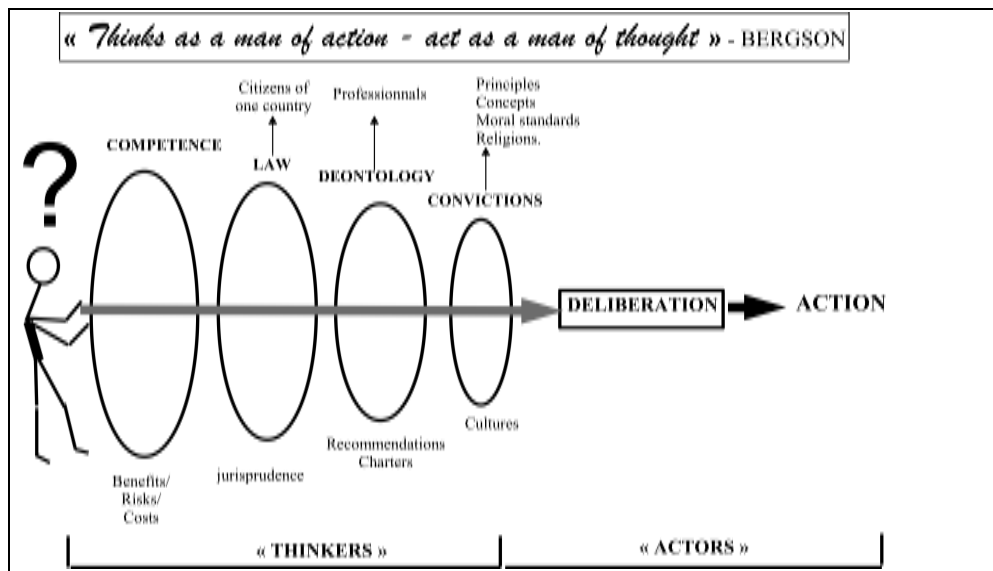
« Thinks as a man of action - act as a man of thought » - BERGSON

?

COMPETENCE

Citizens of one country

LAW

Professionnals

DEONTOLOGY

Principles
Concepts
Moral standards
Religions.

CONVICTIONS

DELIBERATION

ACTION

Benefits/ Risks/ Costs

jurisprudence

Recommendations
Charters

Cultures

« THINKERS »

« ACTORS »